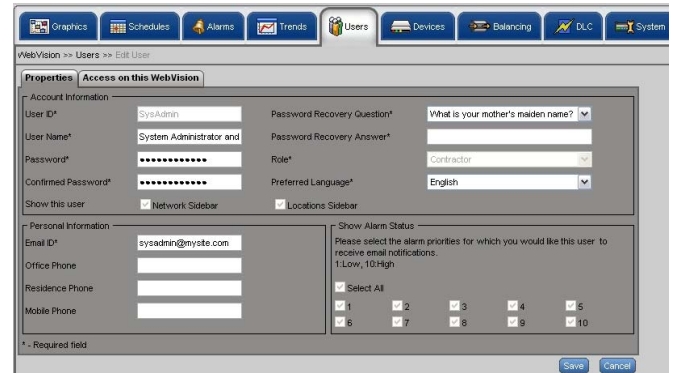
Graphics Schedules Alarms Trends Users Devices Balancing DLC System

WebVision >> Users >> Edit User

Properties Access on this WebVision

Account Information

User ID* SysAdmin

Password Recovery Question* What is your mother's maiden name?

User Name* System Administrator and

Password Recovery Answer*

Password* ••••••••••••

Role* Contractor

Confirmed Password* ••••••••••••

Preferred Language* English

Show this user Network Sidebar Locations Sidebar

Personal Information

Email ID* sysadmin@mysite.com

Office Phone

Residence Phone

Mobile Phone

Show Alarm Status

Please select the alarm priorities for which you would like this user to receive email notifications.
1:Low, 10:High

Select All

1 2 3 4 5
6 7 8 9 10

* - Required field

Save Cancel